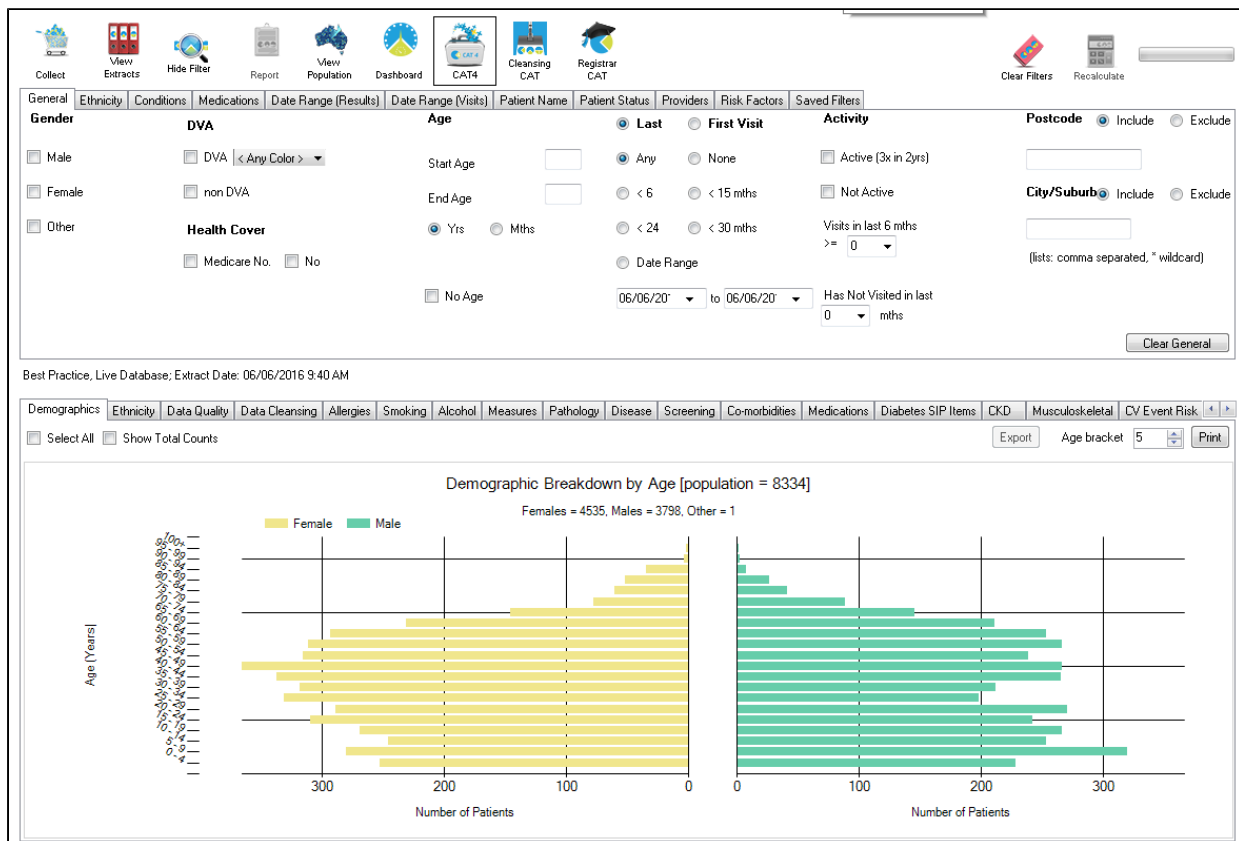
Collect View Extracts Hide Filter Report View Population Dashboard CAT4 Cleansing CAT Registrar CAT Clear Filters Recalculate

General | Ethnicity | Conditions | Medications | Date Range (Results) | Date Range (Visits) | Patient Name | Patient Status | Providers | Risk Factors | Saved Filters

Gender
Male
Female
Other

DVA
DVA < Any Color >
non DVA

Health Cover
Medicare No. No

Age
Start Age
End Age
Yrs Mths
No Age

Last First Visit
Any None
< 6 < 15 mths
< 24 < 30 mths
Date Range
06/06/20 to 06/06/20

Activity
Active (3x in 2yrs)
Not Active
Visits in last 6 mths >= 0
Has Not Visited in last 0 mths

Postcode Include Exclude
City/Suburb Include Exclude
(lists: comma separated, * wildcard)

Clear General

Best Practice, Live Database; Extract Date: 06/06/2016 9:40 AM

Demographics | Ethnicity | Data Quality | Data Cleansing | Allergies | Smoking | Alcohol | Measures | Pathology | Disease | Screening | Co-morbidities | Medications | Diabetes SIP Items | CKD | Musculoskeletal | CV Event Risk

Select All Show Total Counts Export Age bracket 5 Print

Demographic Breakdown by Age [population = 8334]
Females = 4535, Males = 3798, Other = 1

Female Male

Age (Years)
100+ 95-99 90-94 85-89 80-84 75-79 70-74 65-69 60-64 55-59 50-54 45-49 40-44 35-39 30-34 25-29 20-24 15-19 10-14 5-9 0-4

300 200 100 0
Number of Patients

0 100 200 300
Number of Patients